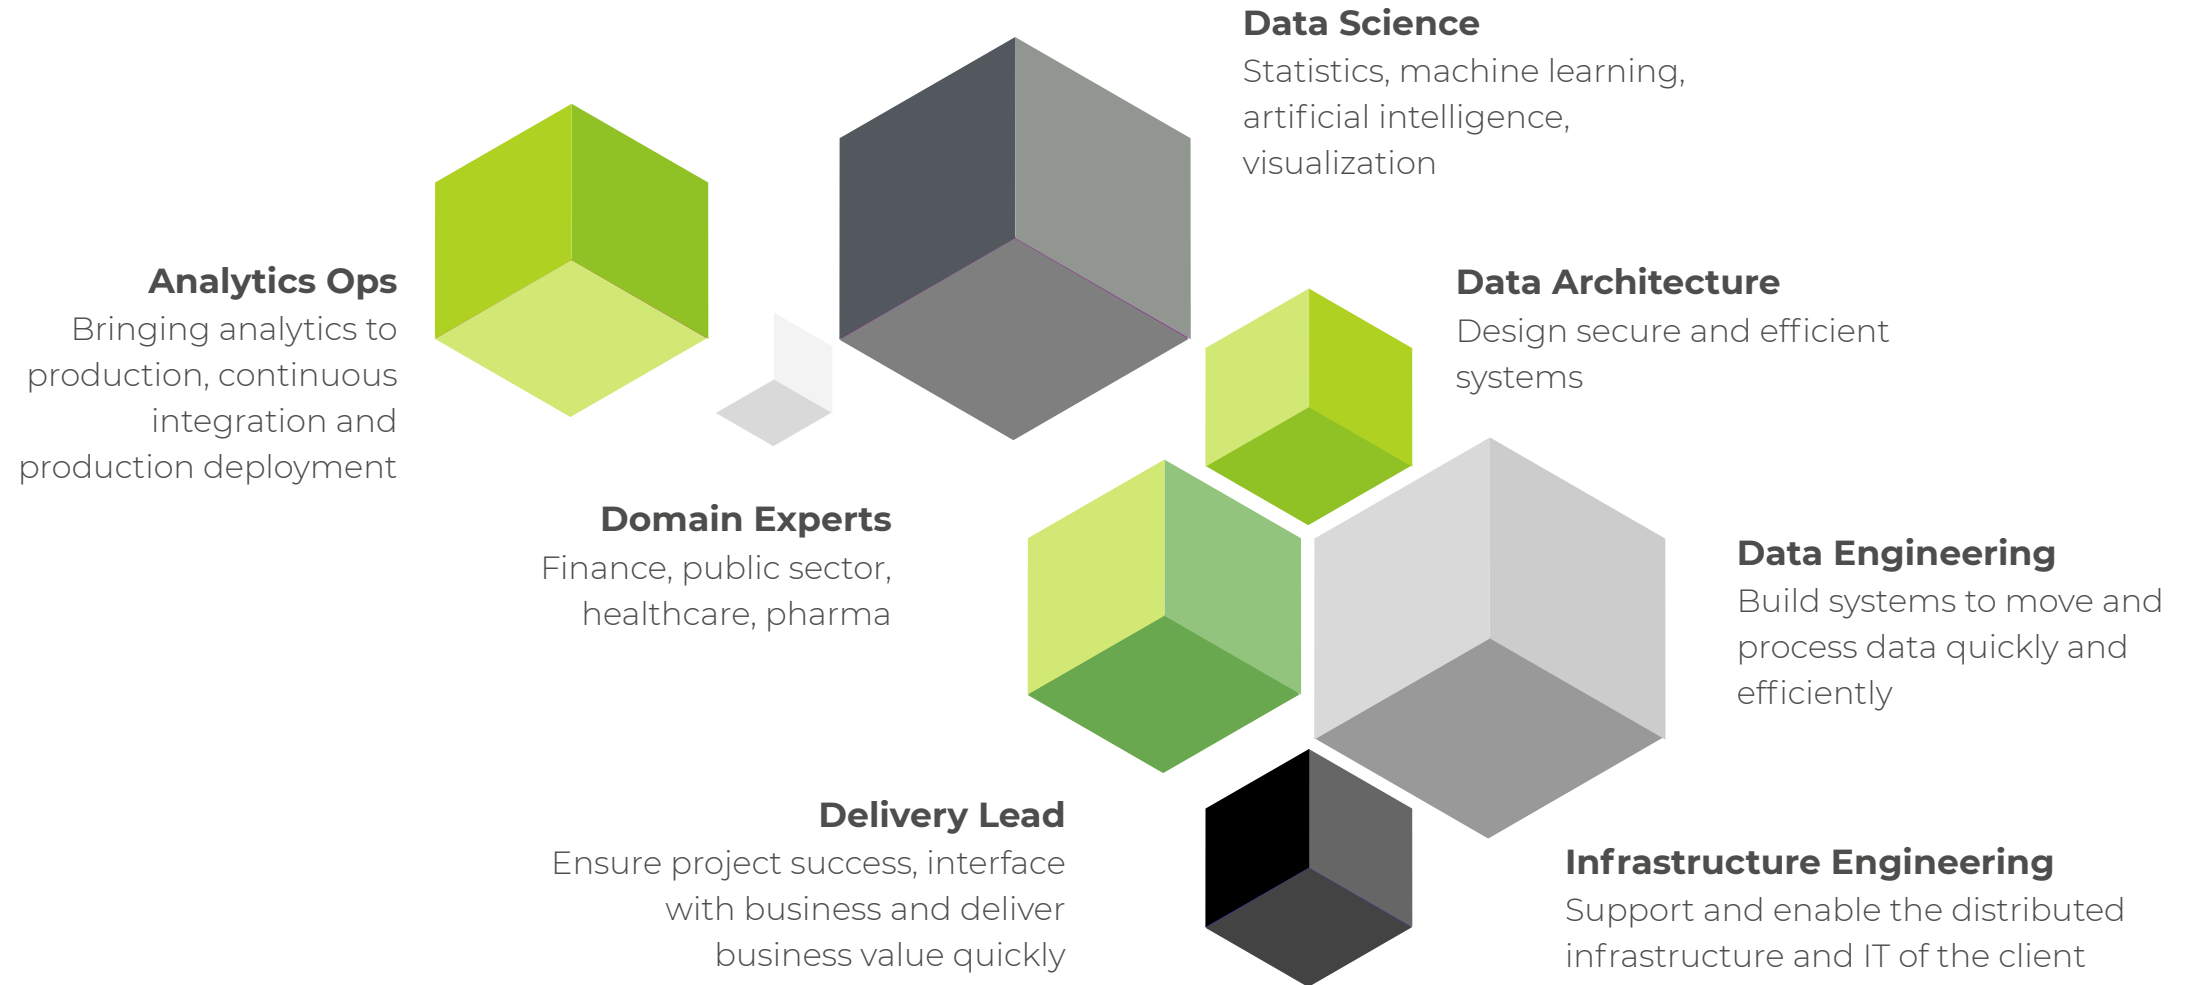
Data Science
Statistics, machine learning, artificial intelligence, visualization

Analytics Ops
Bringing analytics to production, continuous integration and production deployment

Data Architecture
Design secure and efficient systems

Domain Experts
Finance, public sector, healthcare, pharma

Data Engineering
Build systems to move and process data quickly and efficiently

Delivery Lead
Ensure project success, interface with business and deliver business value quickly

Infrastructure Engineering
Support and enable the distributed infrastructure and IT of the client